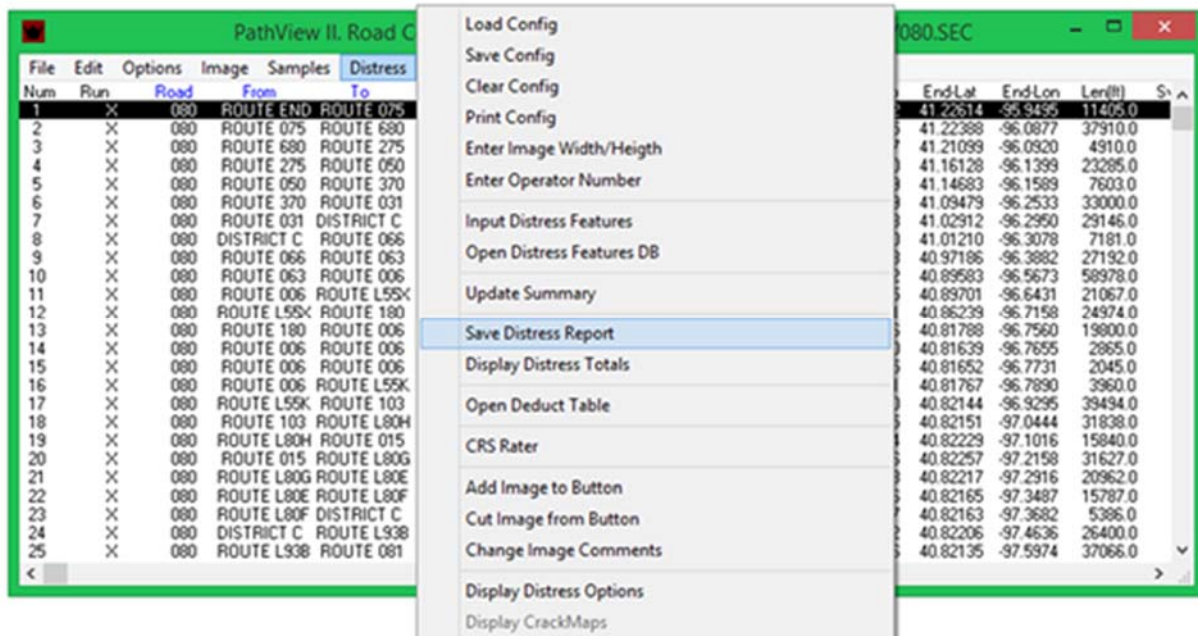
PathView II. Road C

080.SEC

File Edit Options Image Samples Distress

| Num | Run | Road | From | To |
|---|---|---|---|---|
| 1 | X | 080 | ROUTE END | ROUTE 075 |
| 2 | X | 080 | ROUTE 075 | ROUTE 680 |
| 3 | X | 080 | ROUTE 680 | ROUTE 275 |
| 4 | X | 080 | ROUTE 275 | ROUTE 050 |
| 5 | X | 080 | ROUTE 050 | ROUTE 370 |
| 6 | X | 080 | ROUTE 370 | ROUTE 031 |
| 7 | X | 080 | ROUTE 031 | DISTRICT C |
| 8 | X | 080 | DISTRICT C | ROUTE 066 |
| 9 | X | 080 | ROUTE 066 | ROUTE 063 |
| 10 | X | 080 | ROUTE 063 | ROUTE 006 |
| 11 | X | 080 | ROUTE 006 | ROUTE L55X |
| 12 | X | 080 | ROUTE L55X | ROUTE 180 |
| 13 | X | 080 | ROUTE 180 | ROUTE 006 |
| 14 | X | 080 | ROUTE 006 | ROUTE 006 |
| 15 | X | 080 | ROUTE 006 | ROUTE 006 |
| 16 | X | 080 | ROUTE 006 | ROUTE L55K |
| 17 | X | 080 | ROUTE L55K | ROUTE 103 |
| 18 | X | 080 | ROUTE 103 | ROUTE L80H |
| 19 | X | 080 | ROUTE L80H | ROUTE 015 |
| 20 | X | 080 | ROUTE 015 | ROUTE L80G |
| 21 | X | 080 | ROUTE L80G | ROUTE L80E |
| 22 | X | 080 | ROUTE L80E | ROUTE L80F |
| 23 | X | 080 | ROUTE L80F | DISTRICT C |
| 24 | X | 080 | DISTRICT C | ROUTE L93B |
| 25 | X | 080 | ROUTE L93B | ROUTE 081 |

Load Config
Save Config
Clear Config
Print Config
Enter Image Width/Heigth
Enter Operator Number
Input Distress Features
Open Distress Features DB
Update Summary
Save Distress Report
Display Distress Totals
Open Deduct Table
CRS Rater
Add Image to Button
Cut Image from Button
Change Image Comments
Display Distress Options
Display CrackMaps

| End-Lat | End-Lon | Len(ft) | S |
|---|---|---|---|
| 41.22614 | -95.9495 | 11405.0 | |
| 41.22388 | -96.0877 | 37910.0 | |
| 41.21099 | -96.0920 | 4910.0 | |
| 41.16128 | -96.1399 | 23285.0 | |
| 41.14683 | -96.1589 | 7603.0 | |
| 41.09479 | -96.2533 | 33000.0 | |
| 41.02912 | -96.2950 | 29146.0 | |
| 41.01210 | -96.3078 | 7181.0 | |
| 40.97186 | -96.3882 | 27192.0 | |
| 40.89583 | -96.5673 | 58978.0 | |
| 40.89701 | -96.6431 | 21067.0 | |
| 40.86239 | -96.7158 | 24974.0 | |
| 40.81788 | -96.7560 | 19800.0 | |
| 40.81639 | -96.7655 | 2865.0 | |
| 40.81652 | -96.7731 | 2045.0 | |
| 40.81767 | -96.7890 | 3960.0 | |
| 40.82144 | -96.9295 | 39494.0 | |
| 40.82151 | -97.0444 | 31838.0 | |
| 40.82229 | -97.1016 | 15840.0 | |
| 40.82257 | -97.2158 | 31627.0 | |
| 40.82217 | -97.2916 | 20962.0 | |
| 40.82165 | -97.3487 | 15787.0 | |
| 40.82163 | -97.3682 | 5386.0 | |
| 40.82206 | -97.4636 | 26400.0 | |
| 40.82135 | -97.5974 | 37066.0 | |